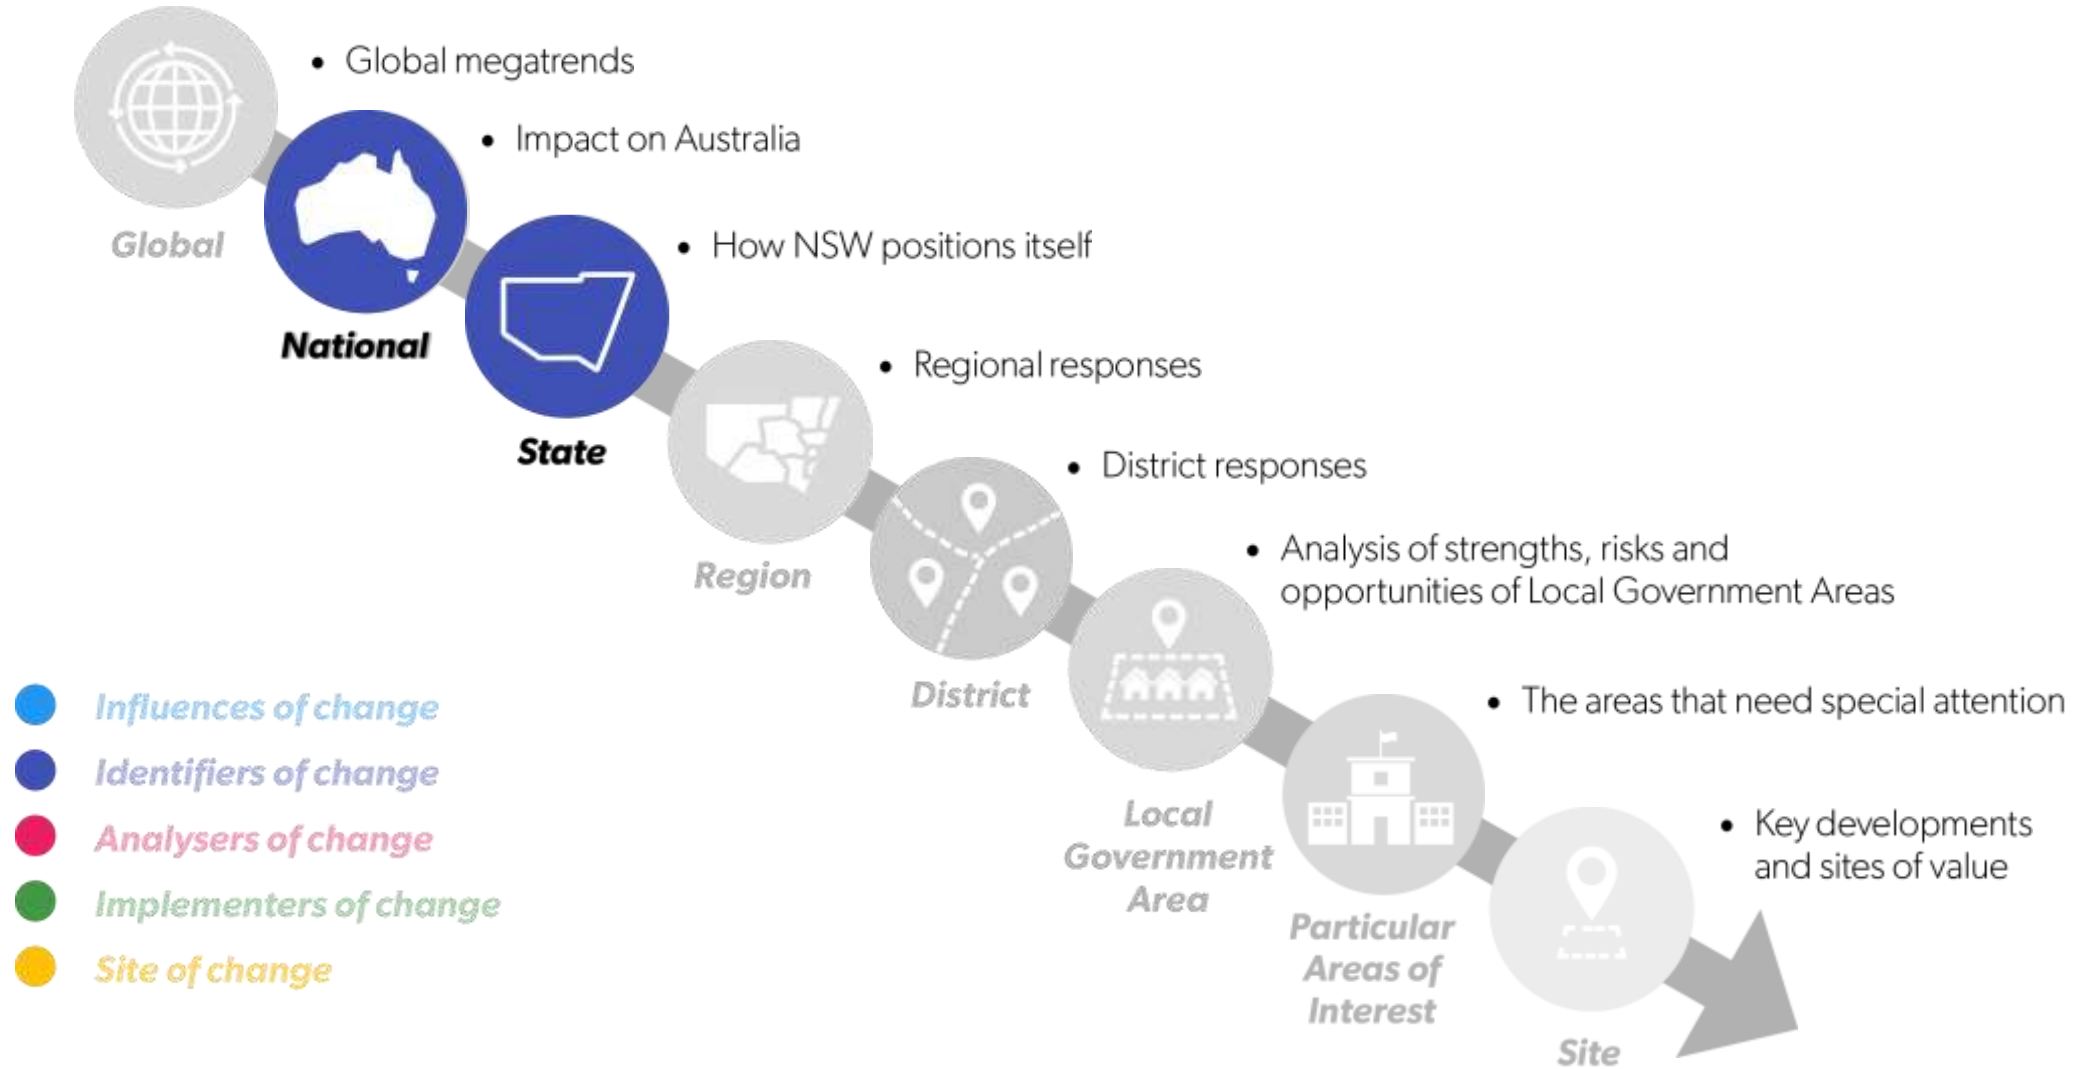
Global
• Global megatrends

National
• Impact on Australia

State
• How NSW positions itself

Region
• Regional responses

District
• District responses

Local Government Area
• Analysis of strengths, risks and opportunities of Local Government Areas

Particular Areas of Interest
• The areas that need special attention

Site
• Key developments and sites of value

Influences of change
Identifiers of change
Analysers of change
Implementers of change
Site of change